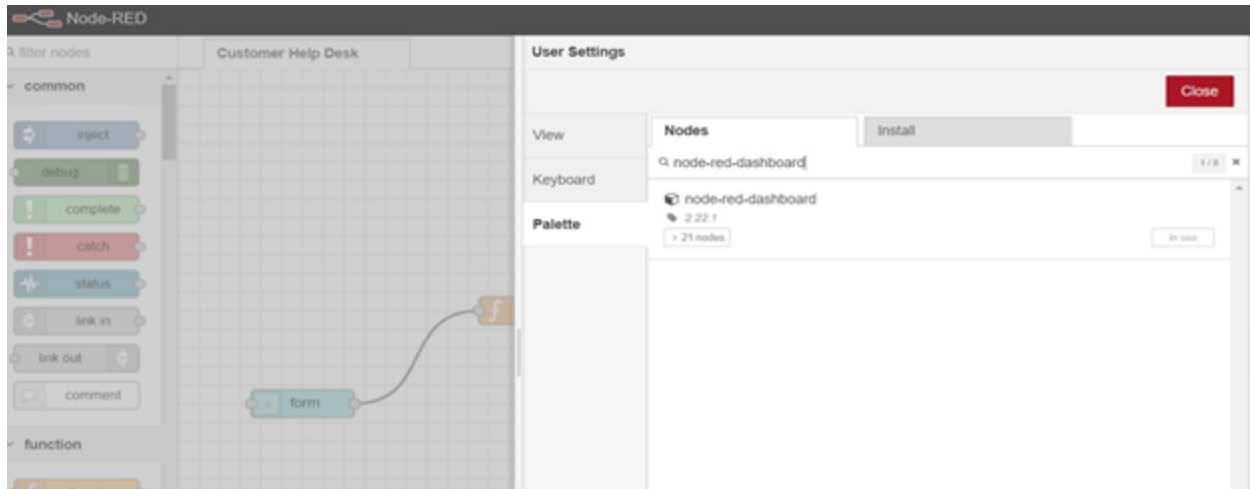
Node-RED

filter nodes

common

inject

debug

complete

catch

status

link in

link out

comment

function

Customer Help Desk

form

User Settings

Close

View

Keyboard

Palette

Nodes

Install

node-red-dashboard

1 / 8

node-red-dashboard

2.22.1

> 21 nodes

in use